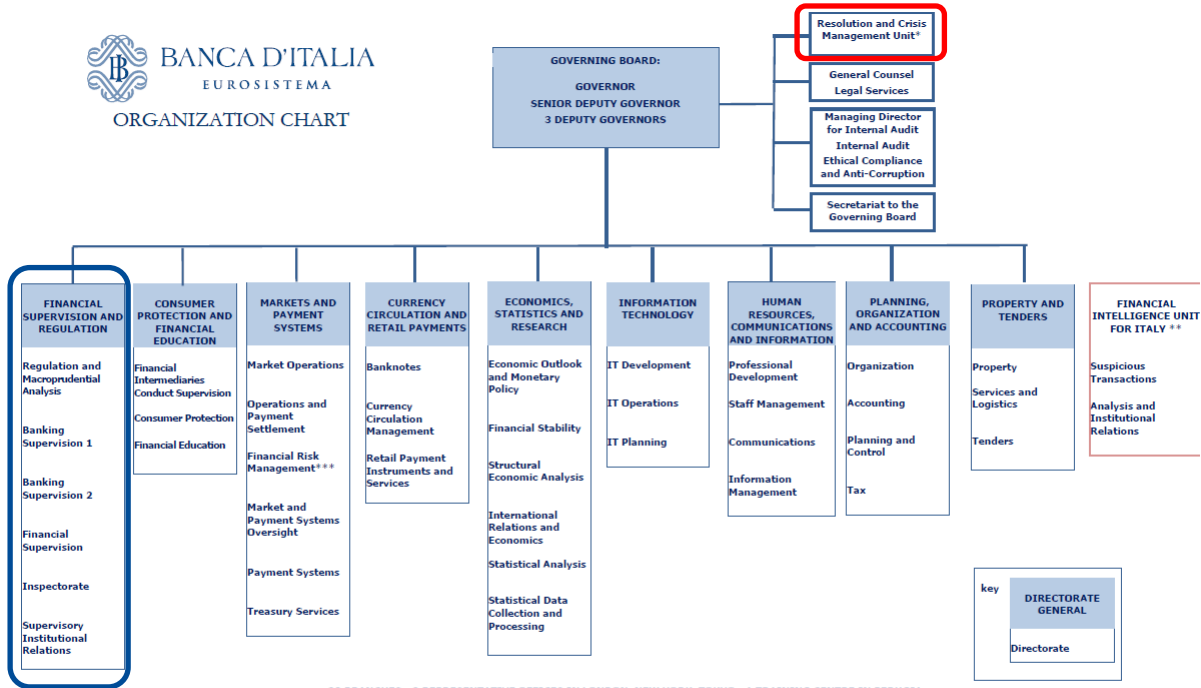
BANCA D'ITALIA
EUROSISTEMA
ORGANIZATION CHART

GOVERNING BOARD:
GOVERNOR
SENIOR DEPUTY GOVERNOR
3 DEPUTY GOVERNORS

Resolution and Crisis Management Unit*

General Counsel
Legal Services

Managing Director for Internal Audit
Internal Audit
Ethical Compliance and Anti-Corruption

Secretariat to the Governing Board

FINANCIAL SUPERVISION AND REGULATION
Regulation and Macroprudential Analysis
Banking Supervision 1
Banking Supervision 2
Financial Supervision
Inspectorate
Supervisory Institutional Relations

CONSUMER PROTECTION AND FINANCIAL EDUCATION
Financial Intermediaries Conduct Supervision
Consumer Protection
Financial Education

MARKETS AND PAYMENT SYSTEMS
Market Operations
Operations and Payment Settlement
Financial Risk Management***
Market and Payment Systems Oversight
Payment Systems
Treasury Services

CURRENCY CIRCULATION AND RETAIL PAYMENTS
Banknotes
Currency Circulation Management
Retail Payment Instruments and Services

ECONOMICS, STATISTICS AND RESEARCH
Economic Outlook and Monetary Policy
Financial Stability
Structural Economic Analysis
International Relations and Economics
Statistical Analysis
Statistical Data Collection and Processing

INFORMATION TECHNOLOGY
IT Development
IT Operations
IT Planning

HUMAN RESOURCES, COMMUNICATIONS AND INFORMATION
Professional Development
Staff Management
Communications
Information Management

PLANNING, ORGANIZATION AND ACCOUNTING
Organization
Accounting
Planning and Control
Tax

PROPERTY AND TENDERS
Property
Services and Logistics
Tenders

FINANCIAL INTELLIGENCE UNIT FOR ITALY **
Suspicious Transactions
Analysis and Institutional Relations

key
DIRECTORATE GENERAL
Directorate

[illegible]